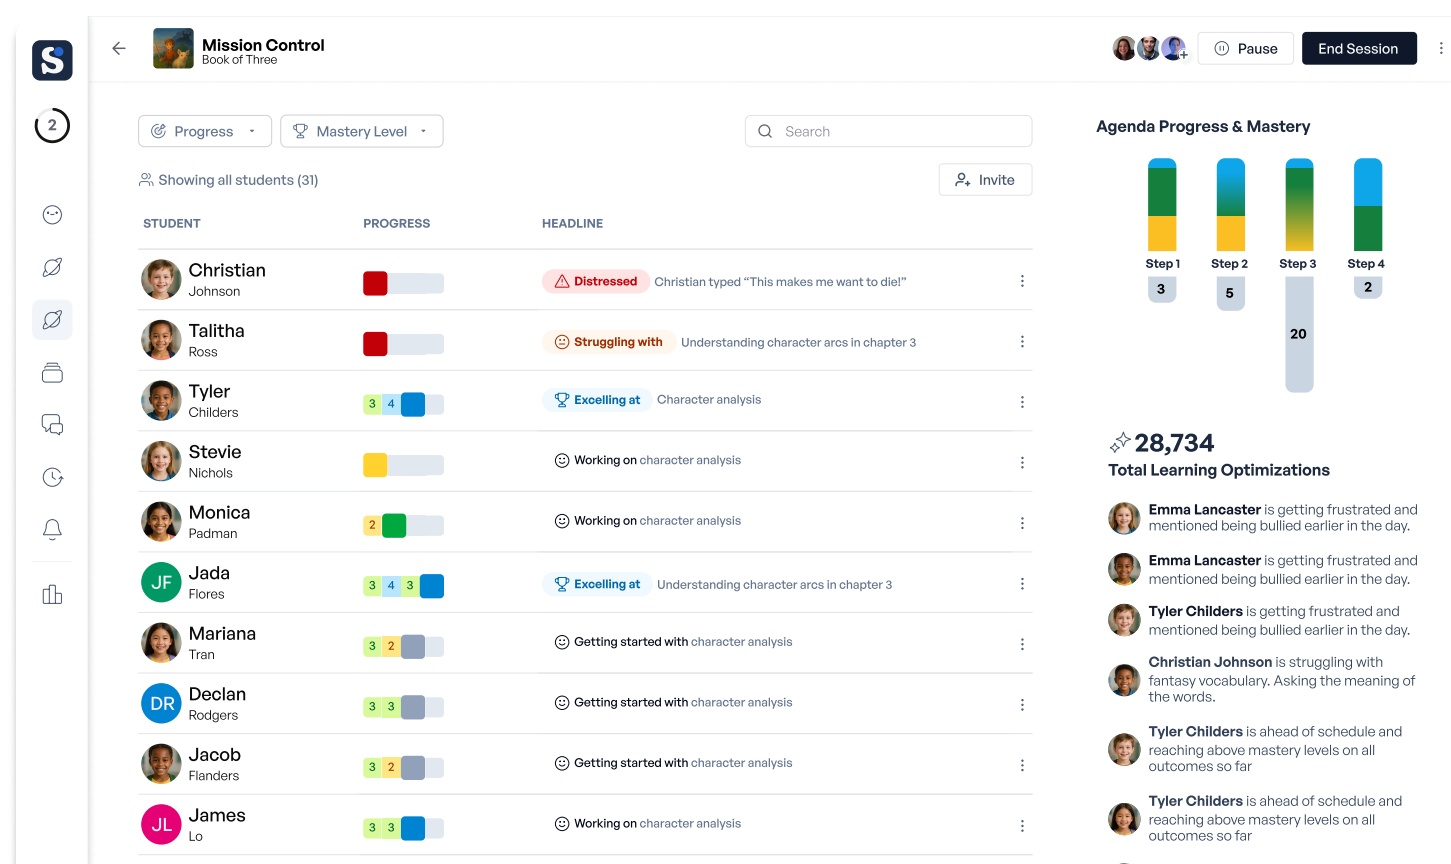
2

Mission Control
Book of Three

Pause
End Session

Progress
Mastery Level
Search

Showing all students (31)
Invite

| STUDENT | PROGRESS | HEADLINE |
|---|---|---|
| Christian Johnson | | Distressed Christian typed "This makes me want to die!" |
| Talitha Ross | | Struggling with Understanding character arcs in chapter 3 |
| Tyler Childers | 3 4 | Excelling at Character analysis |
| Stevie Nichols | | Working on character analysis |
| Monica Padman | 2 | Working on character analysis |
| JF Jada Flores | 3 4 3 | Excelling at Understanding character arcs in chapter 3 |
| Mariana Tran | 3 2 | Getting started with character analysis |
| DR Declan Rodgers | 3 3 | Getting started with character analysis |
| Jacob Flanders | 3 2 | Getting started with character analysis |
| JL James Lo | 3 3 | Working on character analysis |

Agenda Progress & Mastery

Step 1
3
Step 2
5
Step 3
20
Step 4
2

28,734
Total Learning Optimizations

Emma Lancaster is getting frustrated and mentioned being bullied earlier in the day.

Emma Lancaster is getting frustrated and mentioned being bullied earlier in the day.

Tyler Childers is getting frustrated and mentioned being bullied earlier in the day.

Christian Johnson is struggling with fantasy vocabulary. Asking the meaning of the words.

Tyler Childers is ahead of schedule and reaching above mastery levels on all outcomes so far

Tyler Childers is ahead of schedule and reaching above mastery levels on all outcomes so far